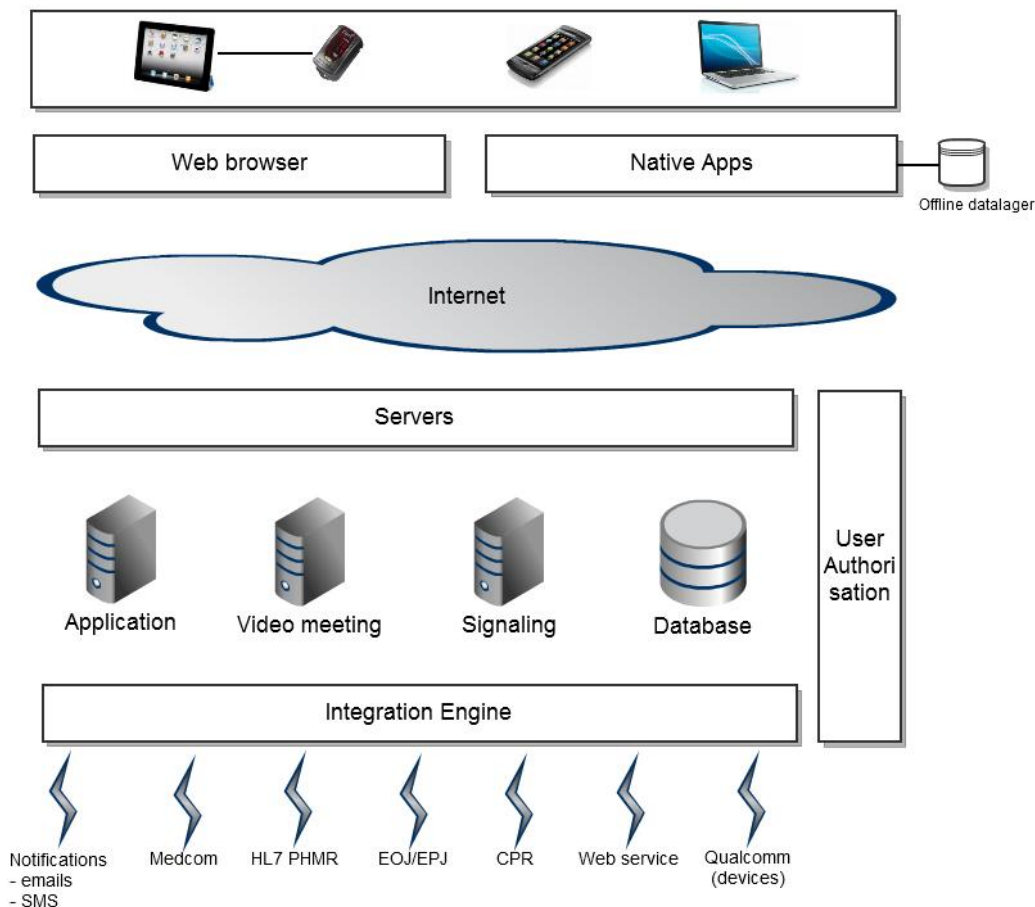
Web browser

Native Apps

Offline datalager

Internet

Servers

Application

Video meeting

Signaling

Database

User Authori sation

Integration Engine

Notifications
- emails
- SMS

Medcom

HL7 PHMR

EOJ/EPJ

CPR

Web service

Qualcomm (devices)